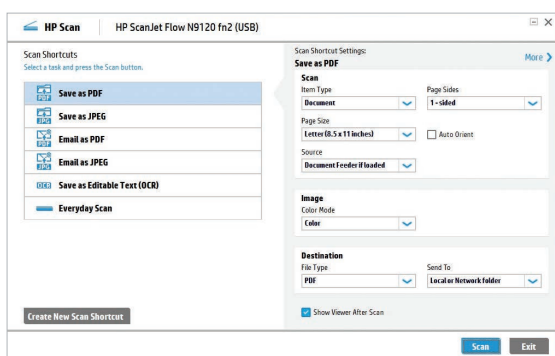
HP Scan | HP ScanJet Flow N9120 fn2 (USB)

Scan Shortcuts
Select a task and press the Scan button.

PDF Save as PDF
JPG Save as JPEG
PDF Email as PDF
JPG Email as JPEG
OCR Save as Editable Text (OCR)
Everyday Scan

Create New Scan Shortcut

Scan Shortcut Settings:
Save as PDF
More

Scan
Item Type
Document
Page Sides
1-sided
Page Size
Letter (8.5 x 11 inches)
Auto Orient
Source
Document Feeder if loaded

Image
Color Mode
Color

Destination
File Type
PDF
Send To
Local or Network folder

Show Viewer After Scan

Scan
Exit